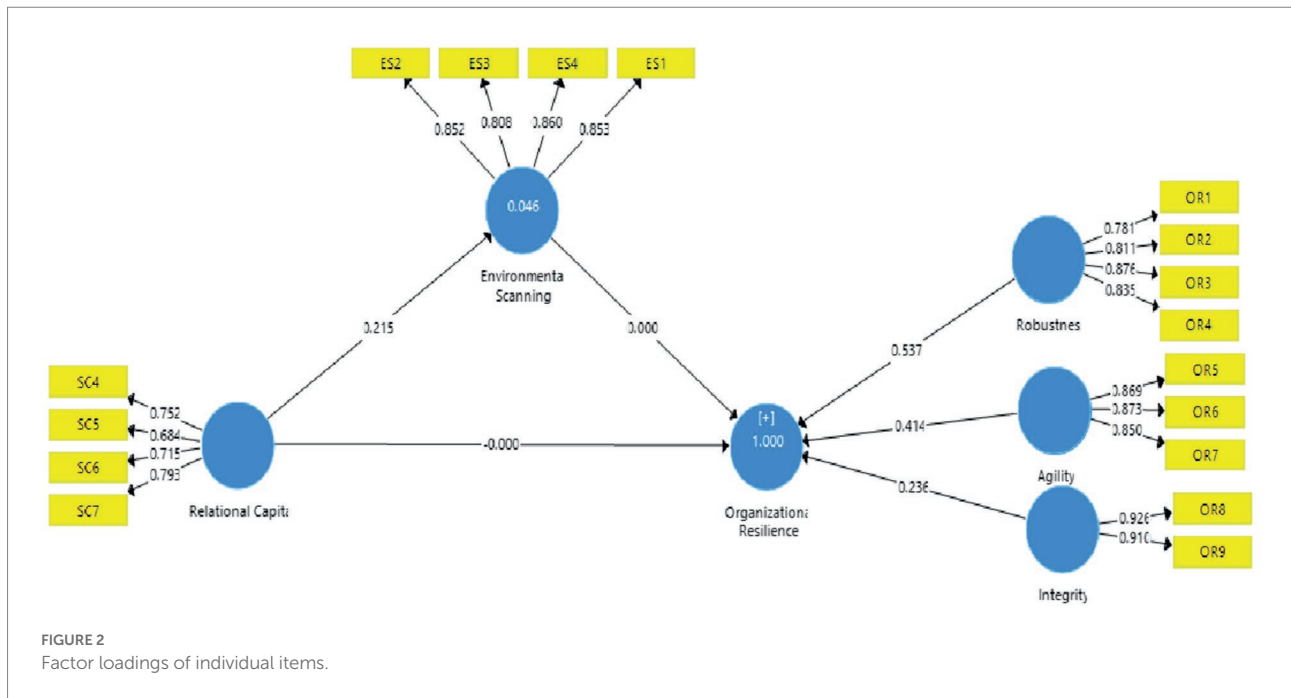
ES2 ES3 ES4 ES1

0.852 0.808 0.860 0.853

0.046

Environmenta Scanning

0.215

0.000

OR1 OR2 OR3 OR4

0.781 0.811 0.876 0.835

Robustnes

0.537

SC4 SC5 SC6 SC7

0.752 0.684 0.715 0.793

Relational Capita

-0.000

[+] 1.000

Organizationa Resilience

0.414

0.236

OR5 OR6 OR7

0.869 0.873 0.850

Agility

OR8 OR9

0.926 0.910

Integrity

FIGURE 2
Factor loadings of individual items.